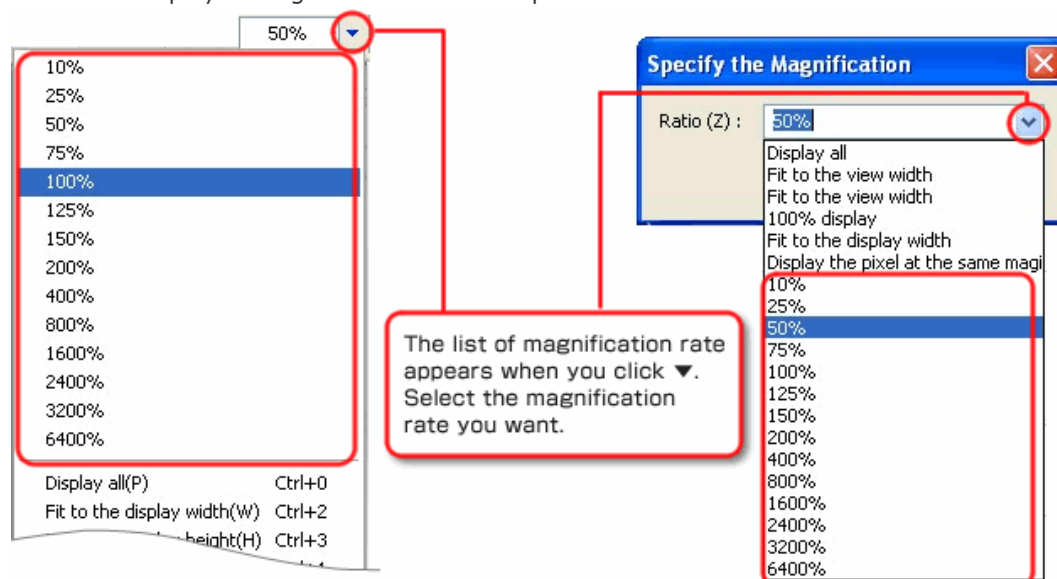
50%

10%
25%
50%
75%
100%
125%
150%
200%
400%
800%
1600%
2400%
3200%
6400%

Display all(P) Ctrl+0
Fit to the display width(W) Ctrl+2
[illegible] height(H) Ctrl+3

The list of magnification rate appears when you click ▼. Select the magnification rate you want.

Specify the Magnification

Ratio (Z) : 50%

Display all
Fit to the view width
Fit to the view width
100% display
Fit to the display width
Display the pixel at the same magi
10%
25%
50%
75%
100%
125%
150%
200%
400%
800%
1600%
2400%
3200%
6400%